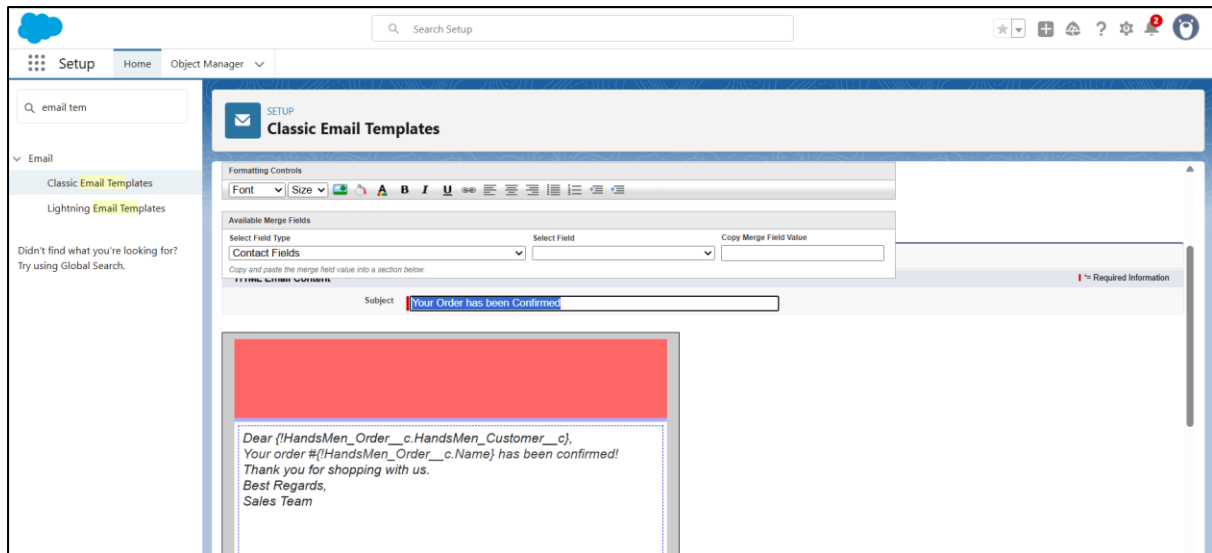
Search Setup

2

Setup Home Object Manager

email tem

Email

Classic Email Templates

Lightning Email Templates

Didn't find what you're looking for? Try using Global Search.

SETUP

Classic Email Templates

Formatting Controls

Font Size B I U

Available Merge Fields

Select Field Type

Contact Fields

Select Field

Copy Merge Field Value

Copy and paste the merge field value into a section below.

HTML Email Content

= Required Information

Subject Your Order has been Confirmed

Dear {!HandsMen_Order__c.HandsMen_Customer__c},
Your order #{!HandsMen_Order__c.Name} has been confirmed!
Thank you for shopping with us.
Best Regards,
Sales Team